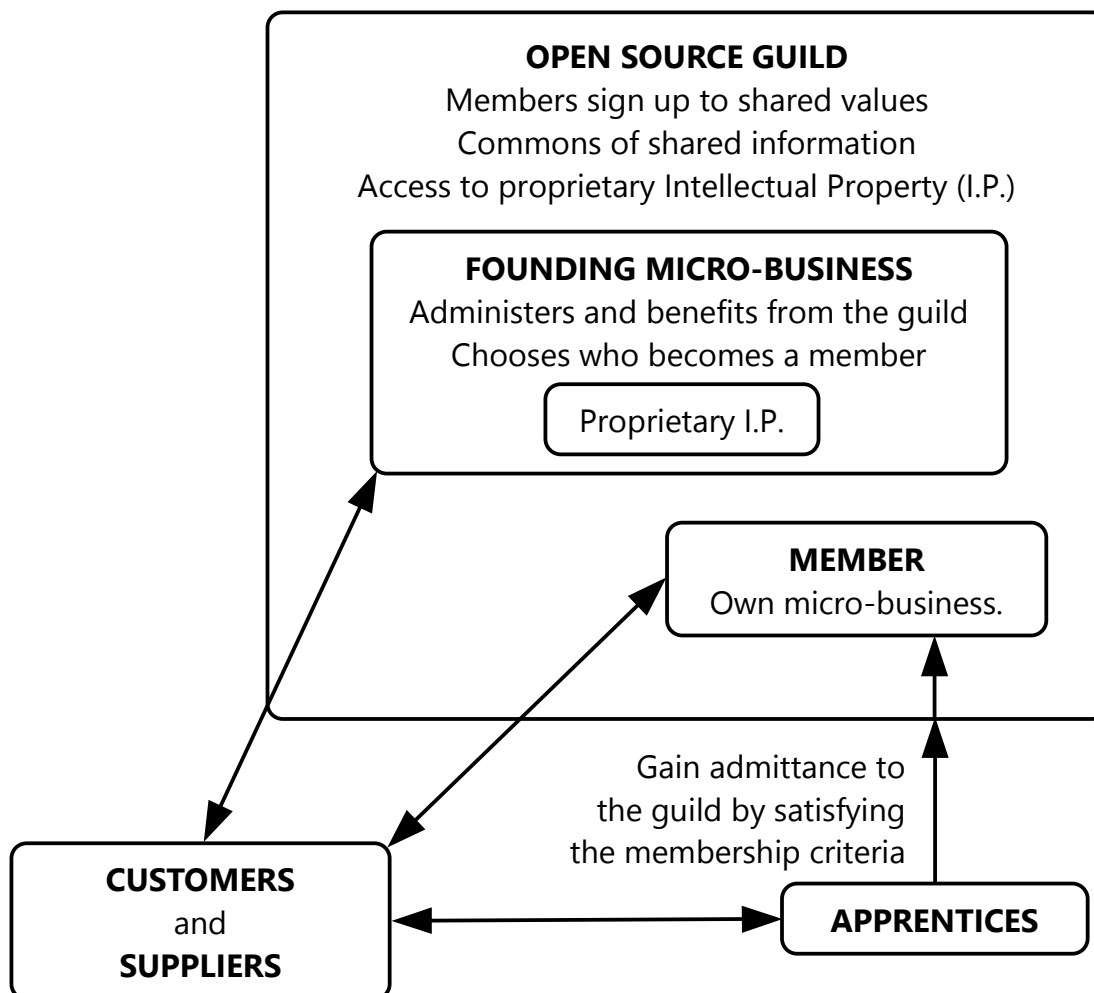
**OPEN SOURCE GUILD**
Members sign up to shared values
Commons of shared information
Access to proprietary Intellectual Property (I.P.)

**FOUNDING MICRO-BUSINESS**
Administers and benefits from the guild
Chooses who becomes a member

Proprietary I.P.

**MEMBER**
Own micro-business.

Gain admittance to the guild by satisfying the membership criteria

**CUSTOMERS**
and
**SUPPLIERS**

**APPRENTICES**